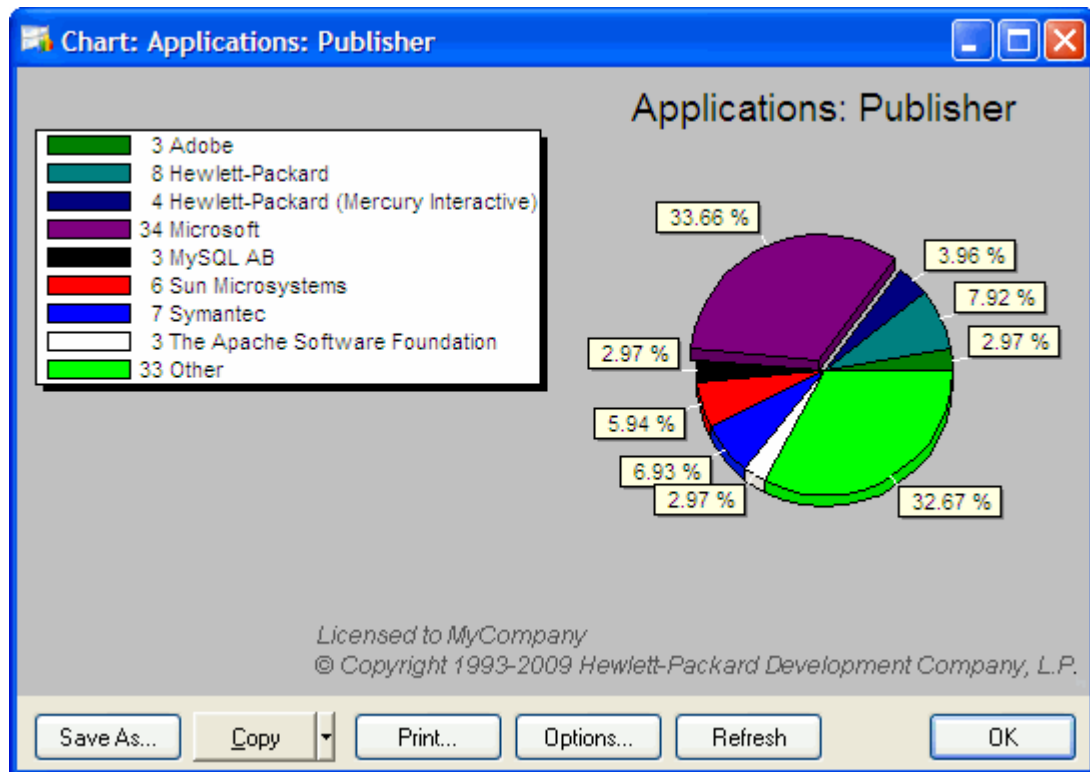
Chart: Applications: Publisher

Applications: Publisher

| | |
|---|---|
| | 3 Adobe |
| | 8 Hewlett-Packard |
| | 4 Hewlett-Packard (Mercury Interactive) |
| | 34 Microsoft |
| | 3 MySQL AB |
| | 6 Sun Microsystems |
| | 7 Symantec |
| | 3 The Apache Software Foundation |
| | 33 Other |

33.66 %
3.96 %
7.92 %
2.97 %
2.97 %
5.94 %
6.93 %
2.97 %
32.67 %

Licensed to MyCompany
© Copyright 1993-2009 Hewlett-Packard Development Company, L.P.

Save As... Copy Print... Options... Refresh OK